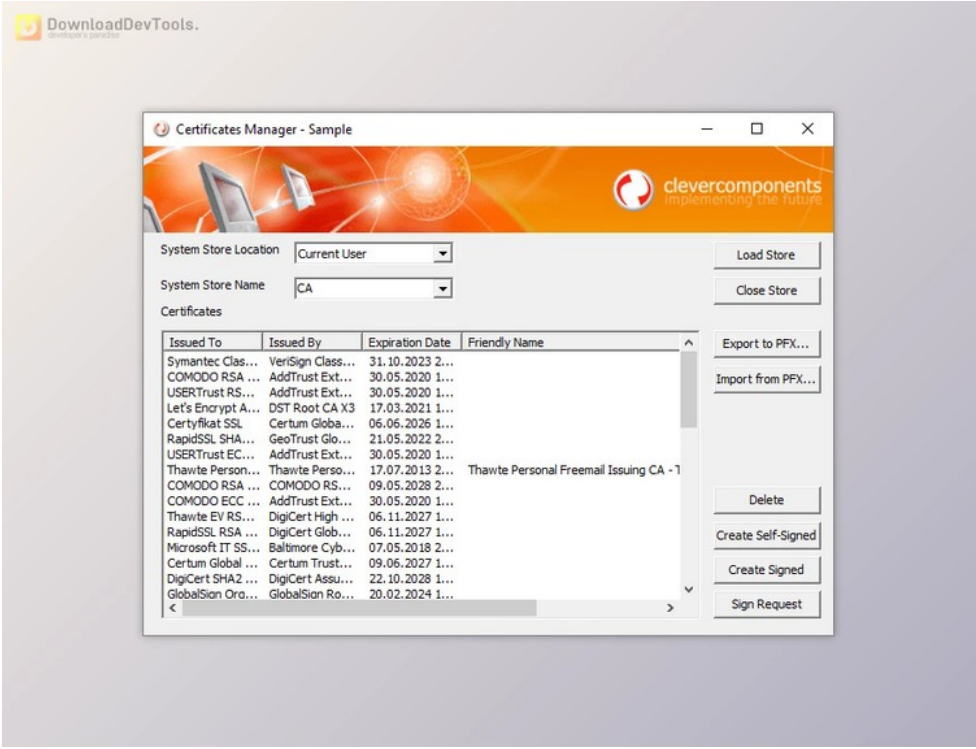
DownloadDevTools.
developer's paradise

Certificates Manager - Sample

clevercomponents
implementing the future

System Store Location Current User

System Store Name CA

Certificates

Load Store

Close Store

| Issued To | Issued By | Expiration Date | Friendly Name |
|---|---|---|---|
| Symantec Clas... | VeriSign Class... | 31.10.2023 2... | |
| COMODO RSA ... | AddTrust Ext... | 30.05.2020 1... | |
| USERTrust RS... | AddTrust Ext... | 30.05.2020 1... | |
| Let's Encrypt A... | DST Root CA X3 | 17.03.2021 1... | |
| Certyfikat SSL | Certum Globa... | 06.06.2026 1... | |
| RapidSSL SHA... | GeoTrust Glo... | 21.05.2022 2... | |
| USERTrust EC... | AddTrust Ext... | 30.05.2020 1... | |
| Thawte Person... | Thawte Perso... | 17.07.2013 2... | Thawte Personal Freemail Issuing CA - T |
| COMODO RSA ... | COMODO RS... | 09.05.2028 2... | |
| COMODO ECC ... | AddTrust Ext... | 30.05.2020 1... | |
| Thawte EV RS... | DigiCert High ... | 06.11.2027 1... | |
| RapidSSL RSA ... | DigiCert Glob... | 06.11.2027 1... | |
| Microsoft IT SS... | Baltimore Cyb... | 07.05.2018 2... | |
| Certum Global ... | Certum Trust... | 09.06.2027 1... | |
| DigiCert SHA2 ... | DigiCert Assu... | 22.10.2028 1... | |
| GlobalSign Org... | GlobalSign Ro... | 20.02.2024 1... | |

Export to PFX...

Import from PFX...

Delete

Create Self-Signed

Create Signed

Sign Request